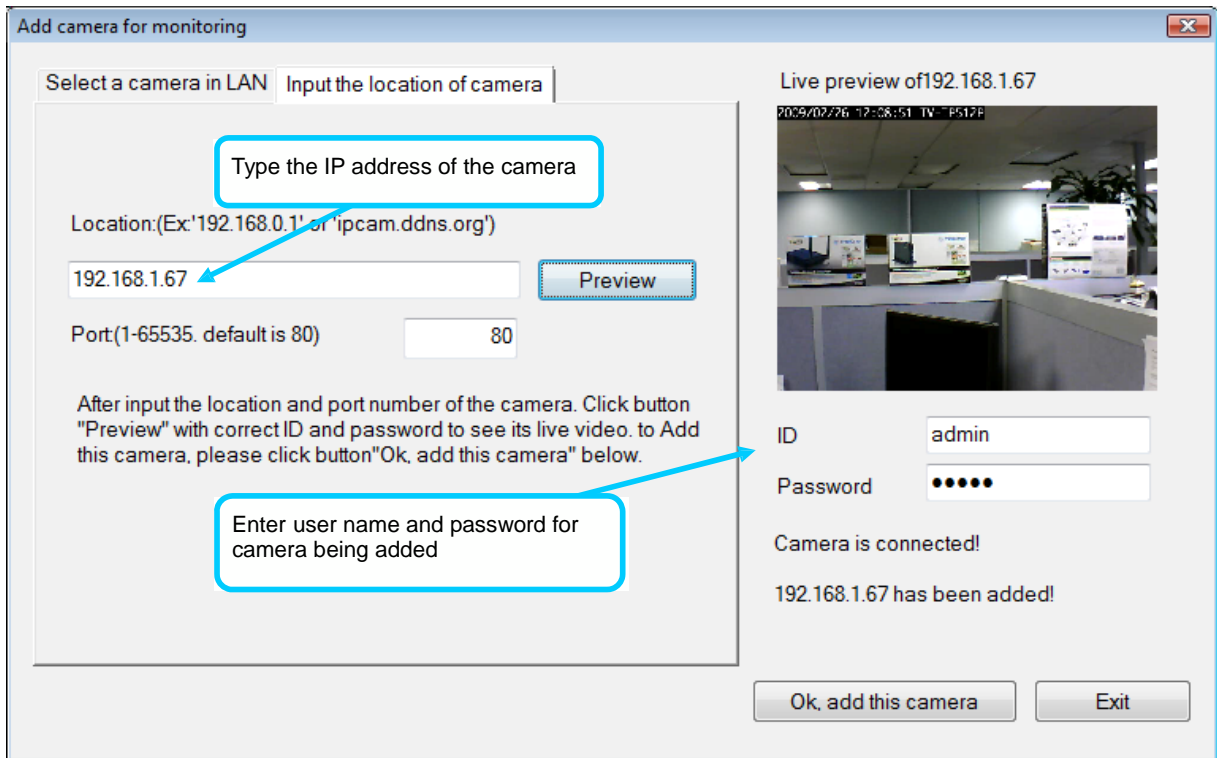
Add camera for monitoring

Select a camera in LAN | Input the location of camera

Type the IP address of the camera

Location:(Ex:'192.168.0.1' or 'ipcam.ddns.org')

192.168.1.67

Preview

Port:(1-65535. default is 80)

80

After input the location and port number of the camera. Click button "Preview" with correct ID and password to see its live video. to Add this camera, please click button"Ok, add this camera" below.

Enter user name and password for camera being added

Live preview of192.168.1.67

2009/02/26 12:08:51 TV-IP512P

ID

admin

Password

●●●●●

Camera is connected!

192.168.1.67 has been added!

Ok, add this camera

Exit